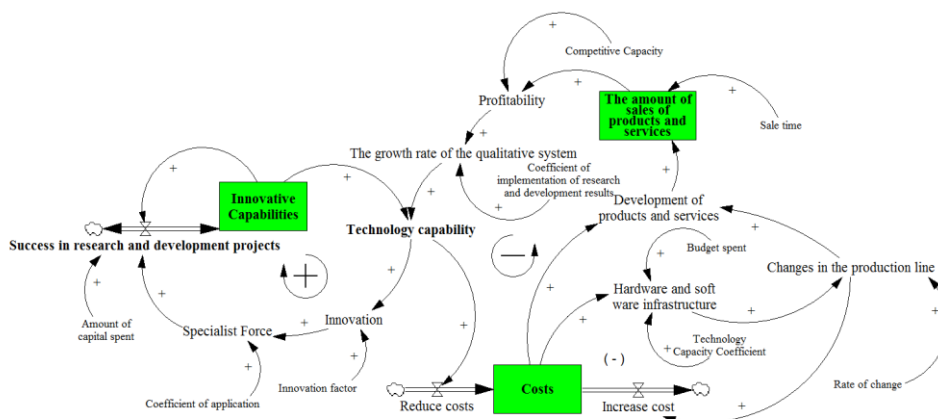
Competitive Capacity

Profitability

The amount of sales of products and services

Sale time

The growth rate of the qualitative system

Coefficient of implementation of research and development results

Innovative Capabilities

Development of products and services

Success in research and development projects

Technology capability

Budget spent

Changes in the production line

Hardware and soft ware infrastructure

Amount of capital spent

Specialist Force

Innovation

Technology Capacity Coefficient

( - )

Innovation factor

Rate of change

Costs

Coefficient of application

Reduce costs

Increase cost

+

+

+

+

+

+

+

+

+

+

+

+

+

+

+

+

+

+

+

+

+

+

+

+

+

—